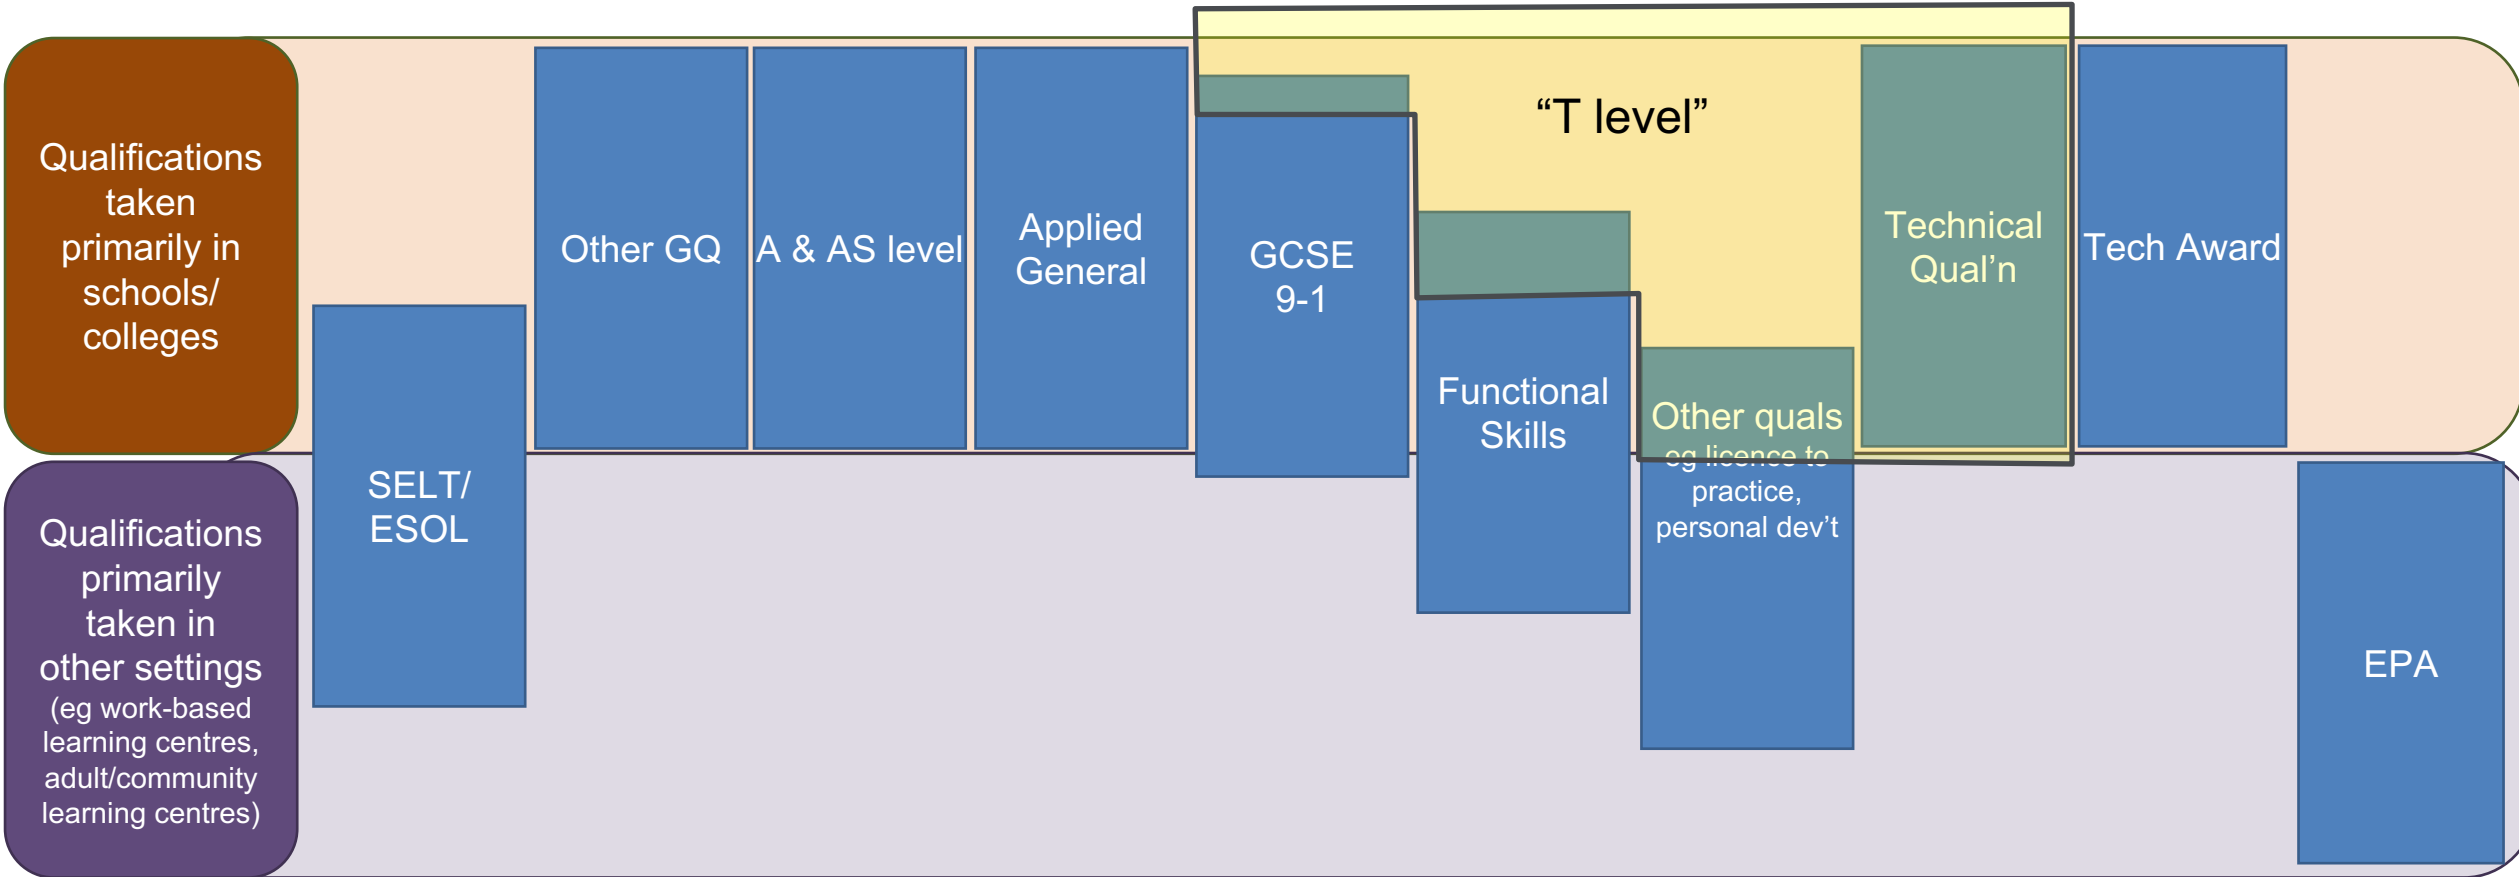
Qualifications taken primarily in schools/ colleges

Qualifications primarily taken in other settings (eg work-based learning centres, adult/community learning centres)

SELT/ ESOL

Other GQ

A & AS level

Applied General

“T level”

GCSE 9-1

Functional Skills

Other quals eg licence to practice, personal dev’t

Technical Qual’n

Tech Award

EPA